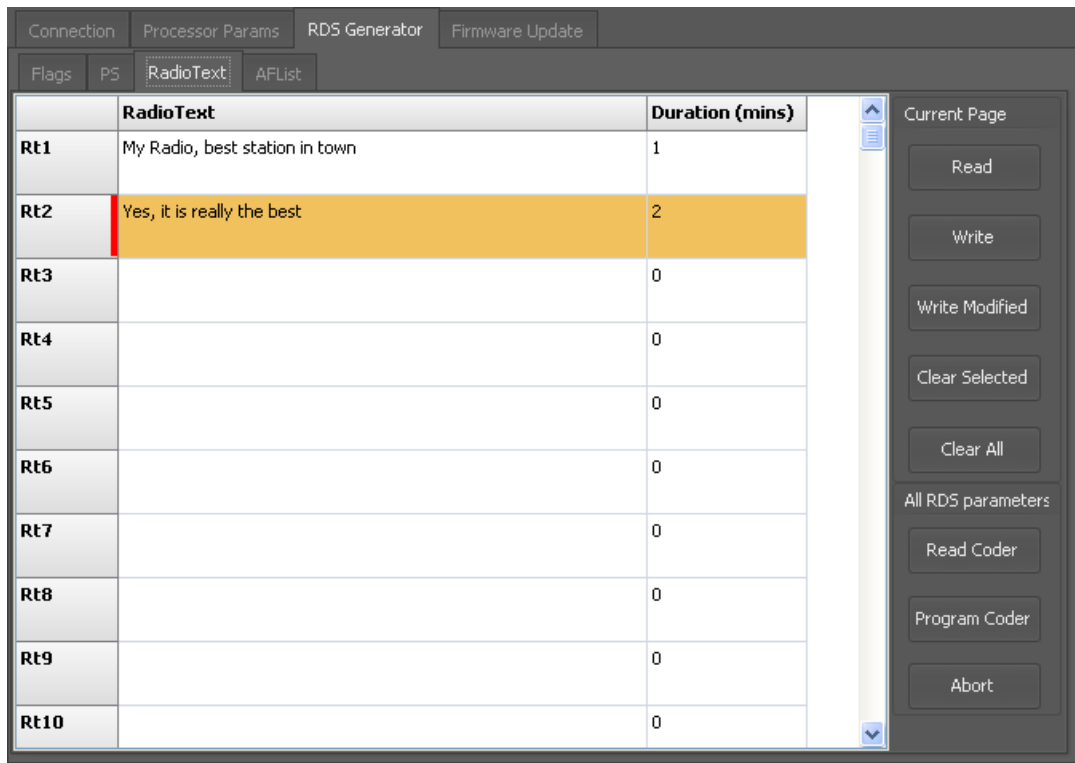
Connection | Processor Params | RDS Generator | Firmware Update

Flags | PS | RadioText | AFList

| | RadioText | Duration (mins) |
|---|---|---|
| Rt1 | My Radio, best station in town | 1 |
| Rt2 | Yes, it is really the best | 2 |
| Rt3 | | 0 |
| Rt4 | | 0 |
| Rt5 | | 0 |
| Rt6 | | 0 |
| Rt7 | | 0 |
| Rt8 | | 0 |
| Rt9 | | 0 |
| Rt10 | | 0 |

Current Page
Read
Write
Write Modified
Clear Selected
Clear All

All RDS parameters
Read Coder
Program Coder
Abort